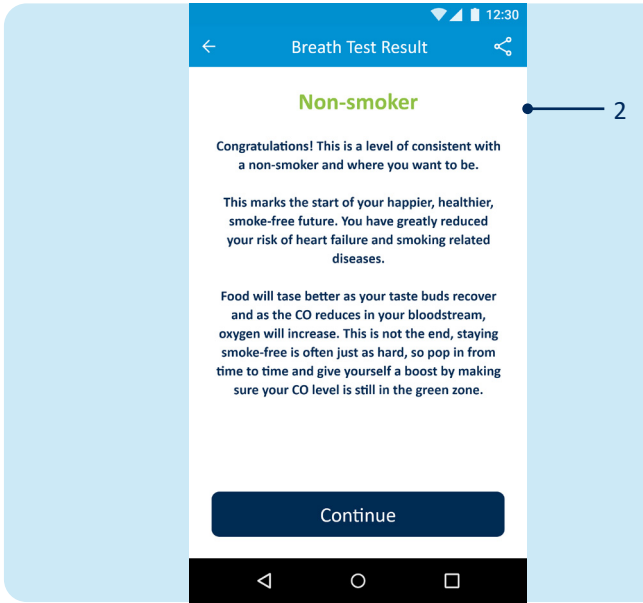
12:30

Breath Test Result

Non-smoker

2

Congratulations! This is a level of consistent with a non-smoker and where you want to be.

This marks the start of your happier, healthier, smoke-free future. You have greatly reduced your risk of heart failure and smoking related diseases.

Food will tase better as your taste buds recover and as the CO reduces in your bloodstream, oxygen will increase. This is not the end, staying smoke-free is often just as hard, so pop in from time to time and give yourself a boost by making sure your CO level is still in the green zone.

Continue